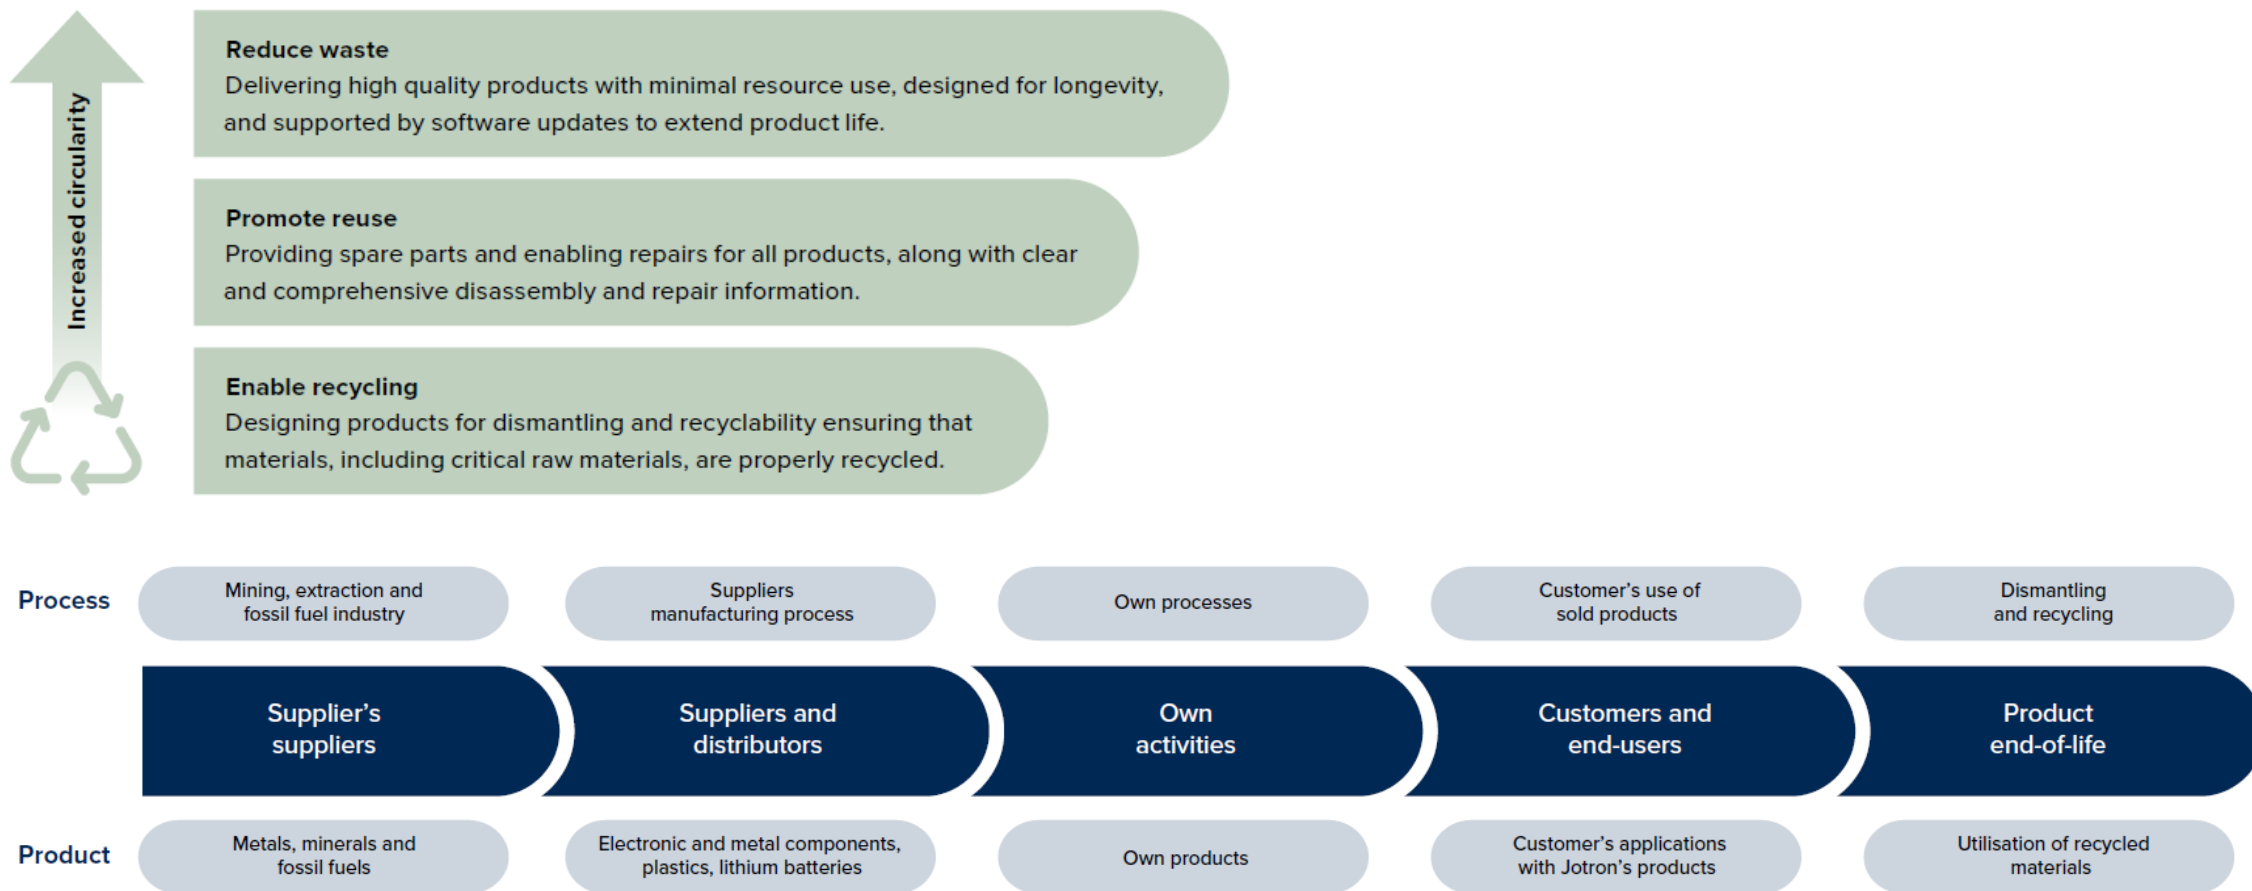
Increased circularity

Reduce waste
Delivering high quality products with minimal resource use, designed for longevity, and supported by software updates to extend product life.

Promote reuse
Providing spare parts and enabling repairs for all products, along with clear and comprehensive disassembly and repair information.

Enable recycling
Designing products for dismantling and recyclability ensuring that materials, including critical raw materials, are properly recycled.

Process

Mining, extraction and fossil fuel industry

Suppliers manufacturing process

Own processes

Customer's use of sold products

Dismantling and recycling

Supplier's suppliers

Suppliers and distributors

Own activities

Customers and end-users

Product end-of-life

Product

Metals, minerals and fossil fuels

Electronic and metal components, plastics, lithium batteries

Own products

Customer's applications with Jotron's products

Utilisation of recycled materials